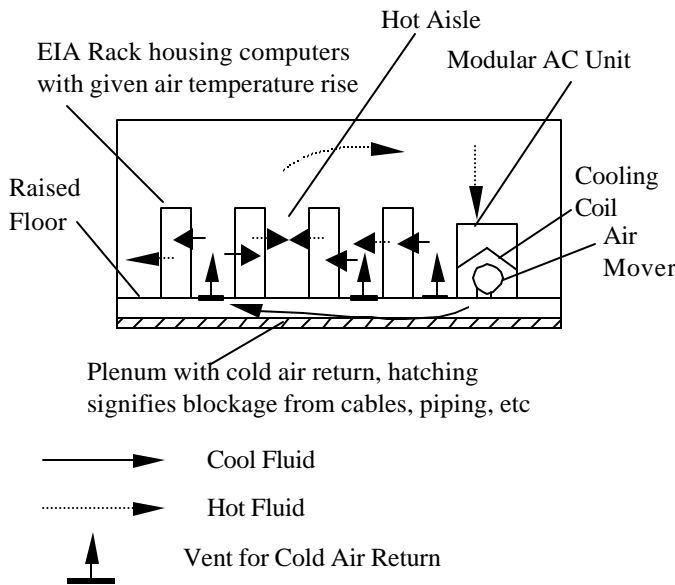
Hot Aisle

EIA Rack housing computers with given air temperature rise

Modular AC Unit

Raised Floor

Cooling Coil

Air Mover

Plenum with cold air return, hatching signifies blockage from cables, piping, etc

Cool Fluid

Hot Fluid

Vent for Cold Air Return